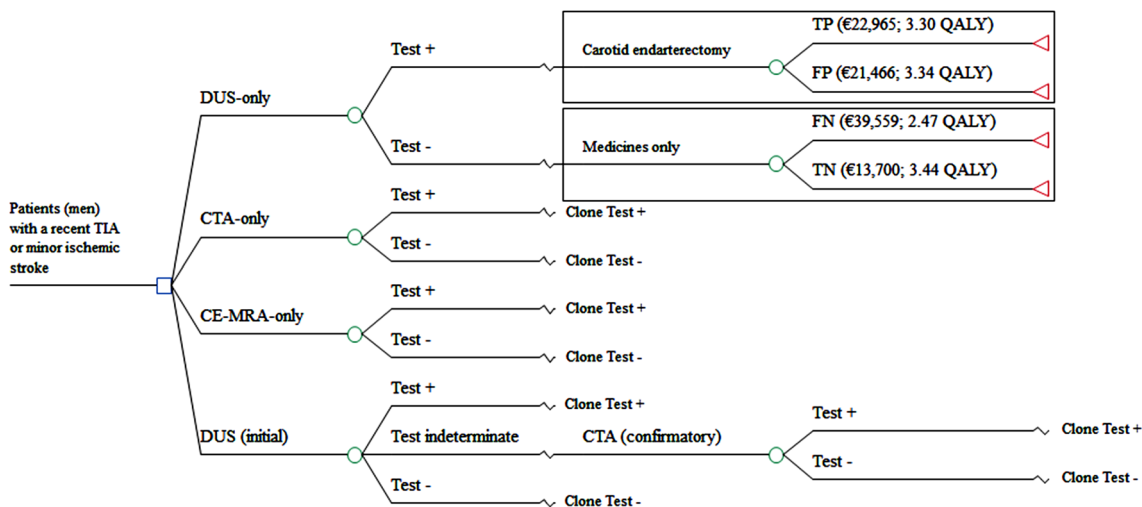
Patients (men) with a recent TIA or minor ischemic stroke

DUS-only

Test +

Carotid endarterectomy

TP (€22,965; 3.30 QALY)

FP (€21,466; 3.34 QALY)

Test -

Medicines only

FN (€39,559; 2.47 QALY)

TN (€13,700; 3.44 QALY)

CTA-only

Test +

Clone Test +

Test -

Clone Test -

CE-MRA-only

Test +

Clone Test +

Test -

Clone Test -

DUS (initial)

Test +

Clone Test +

Test indeterminate

CTA (confirmatory)

Test +

Clone Test +

Test -

Clone Test -

Test -

Clone Test -